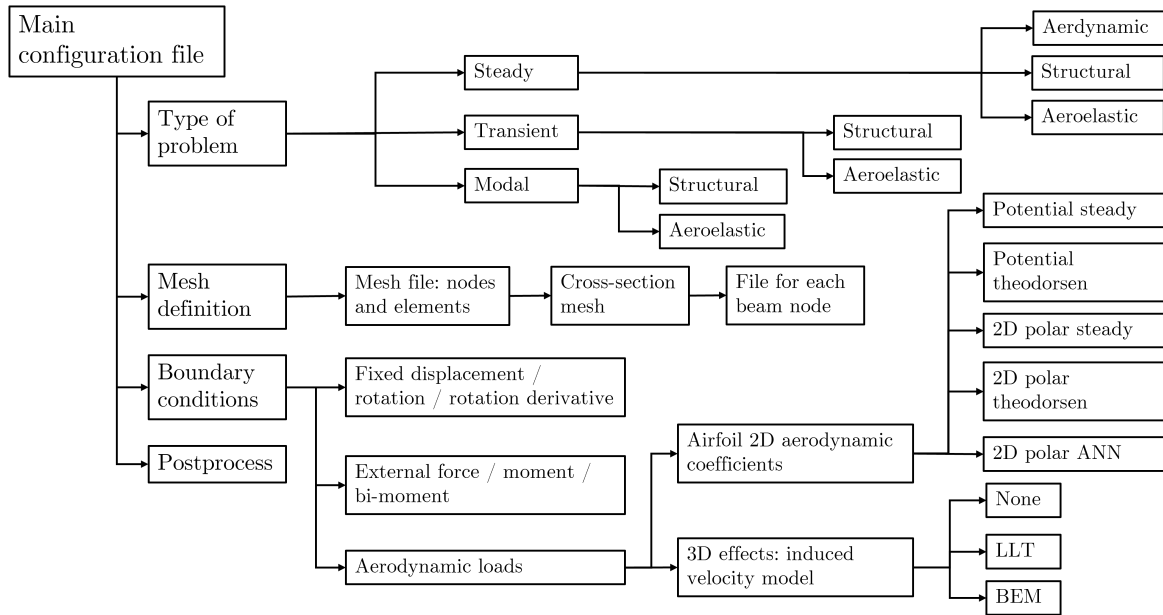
Main configuration file

Type of problem

Steady

Aerdynamic

Structural

Aeroelastic

Transient

Structural

Aeroelastic

Modal

Structural

Aeroelastic

Mesh definition

Mesh file: nodes and elements

Cross-section mesh

File for each beam node

Boundary conditions

Fixed displacement / rotation / rotation derivative

External force / moment / bi-moment

Aerodynamic loads

Airfoil 2D aerodynamic coefficients

Potential steady

Potential theodorsen

2D polar steady

2D polar theodorsen

2D polar ANN

3D effects: induced velocity model

None

LLT

BEM

Postprocess